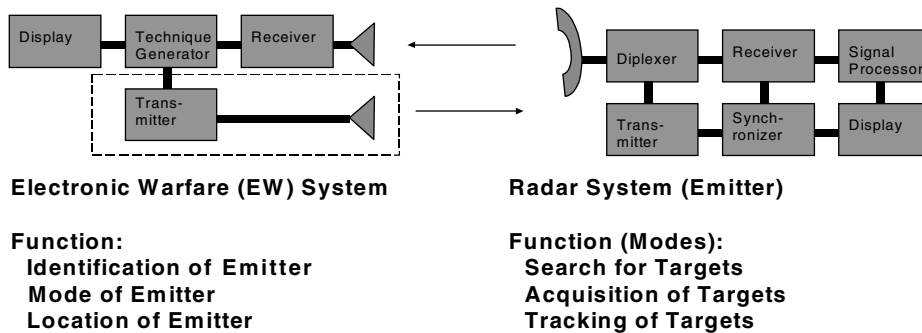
Display

Technique Generator

Receiver

Transmitter

Diplexer

Receiver

Signal Processor

Transmitter

Synchronizer

Display

Electronic Warfare (EW) System

Function:
Identification of Emitter
Mode of Emitter
Location of Emitter

Radar System (Emitter)

Function (Modes):
Search for Targets
Acquisition of Targets
Tracking of Targets